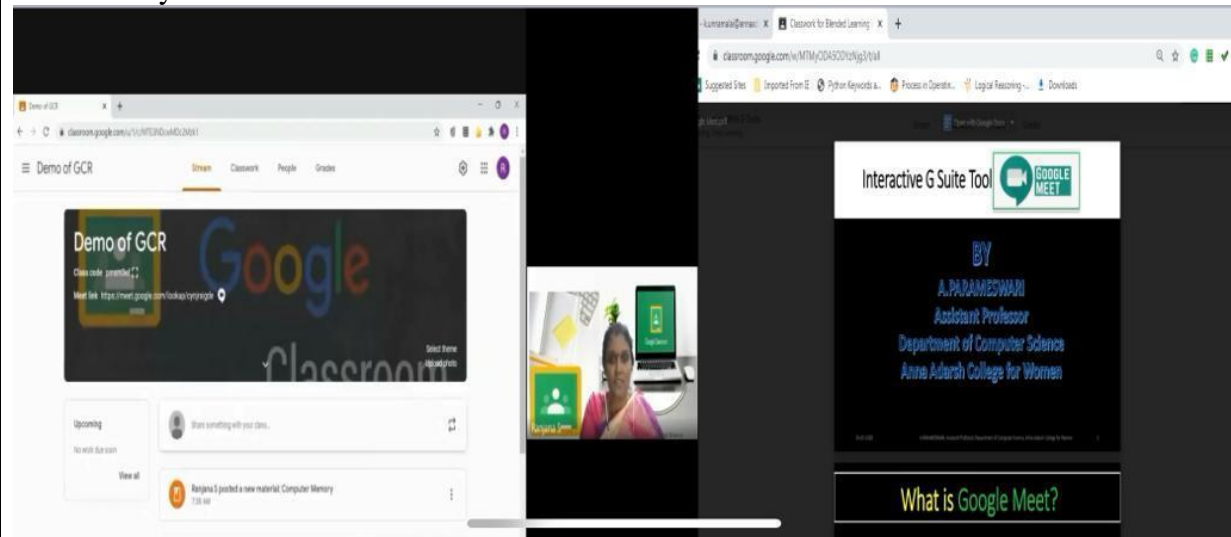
Demo of GCR
classroom.google.com/u/1/c/MTE3NDcwMDc2Mzk1
≡ Demo of GCR
Stream Classwork People Grades
Demo of GCR
Class code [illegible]
Meet link https://meet.google.com/lookup/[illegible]
Google
Classroom
Select theme
Upload photo
Upcoming
No work due soon
View all
Share something with your class...
Ranjana S posted a new material: Computer Memory
7:38 AM
Ranjana S
Google Classroom
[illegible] X Classwork for Blended Learning X +
classroom.google.com/w/MTMyODA5ODYzNjg3/t/all
Suggested Sites Imported From IE Python Keywords a... Process in Operatin... Logical Reasoning -... Downloads
Open with Google Docs
Interactive G Suite Tool
GOOGLE MEET
BY
A.PARAMESWARI
Assistant Professor
Department of Computer Science
Anna Adarsh College for Women
What is Google Meet?